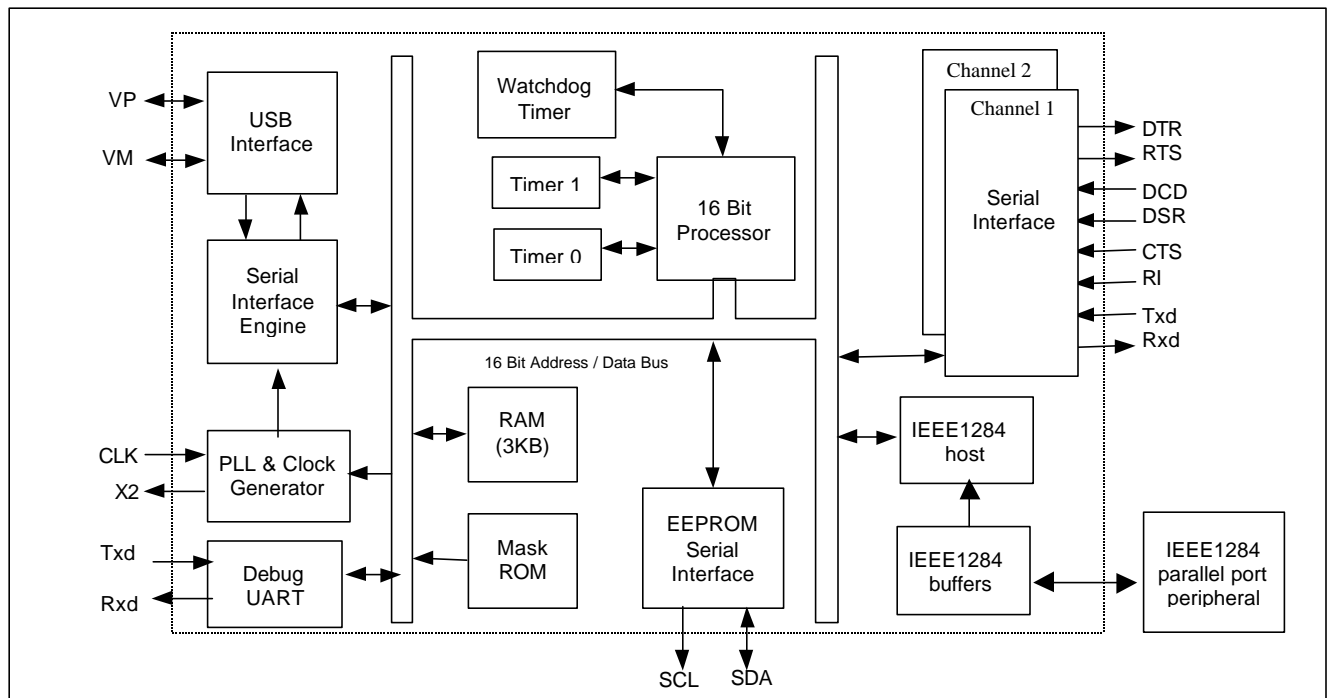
VP
VM
USB Interface
Serial Interface Engine
CLK
X2
PLL & Clock Generator
Txd
Rxd
Debug UART
Watchdog Timer
Timer 1
Timer 0
16 Bit Processor
16 Bit Address / Data Bus
RAM (3KB)
Mask ROM
EEPROM Serial Interface
SCL
SDA
Channel 2
Channel 1
Serial Interface
DTR
RTS
DCD
DSR
CTS
RI
Txd
Rxd
IEEE1284 host
IEEE1284 buffers
IEEE1284 parallel port peripheral